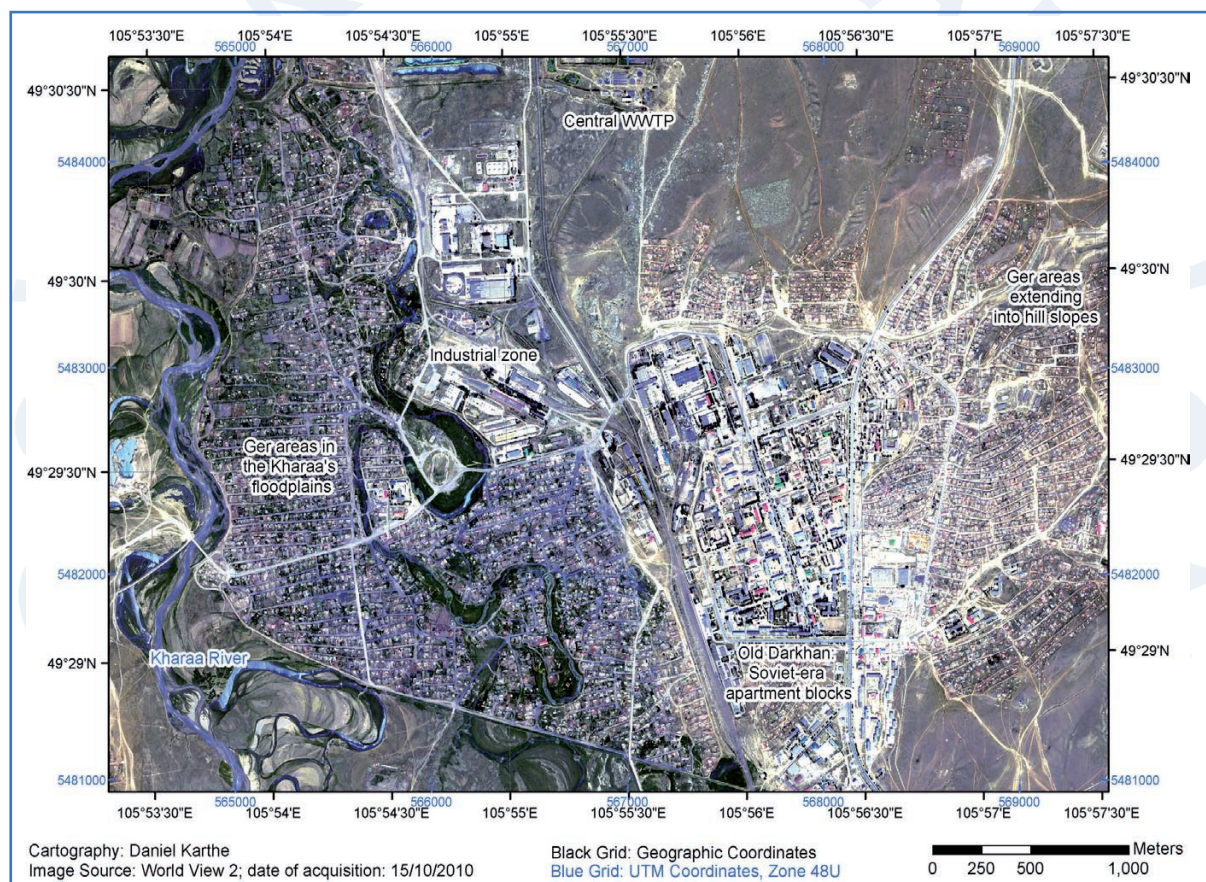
105°53'30"E 105°54'E 105°54'30"E 105°55'E 105°55'30"E 105°56'E 105°56'30"E 105°57'E 105°57'30"E

565000 566000 567000 568000 569000

49°30'30"N 5484000 49°30'N 5483000 49°29'30"N 5482000 49°29'N 5481000

49°30'30"N 5484000 49°30'N 5483000 49°29'30"N 5482000 49°29'N 5481000

Central WWTP

Ger areas extending into hill slopes

Industrial zone

Ger areas in the Kharaa's floodplains

Kharaa River

Old Darkhan: Soviet-era apartment blocks

105°53'30"E 105°54'E 105°54'30"E 105°55'E 105°55'30"E 105°56'E 105°56'30"E 105°57'E 105°57'30"E

565000 566000 567000 568000 569000

Cartography: Daniel Karthe
Image Source: World View 2; date of acquisition: 15/10/2010

Black Grid: Geographic Coordinates
Blue Grid: UTM Coordinates, Zone 48U

Meters
0 250 500 1,000